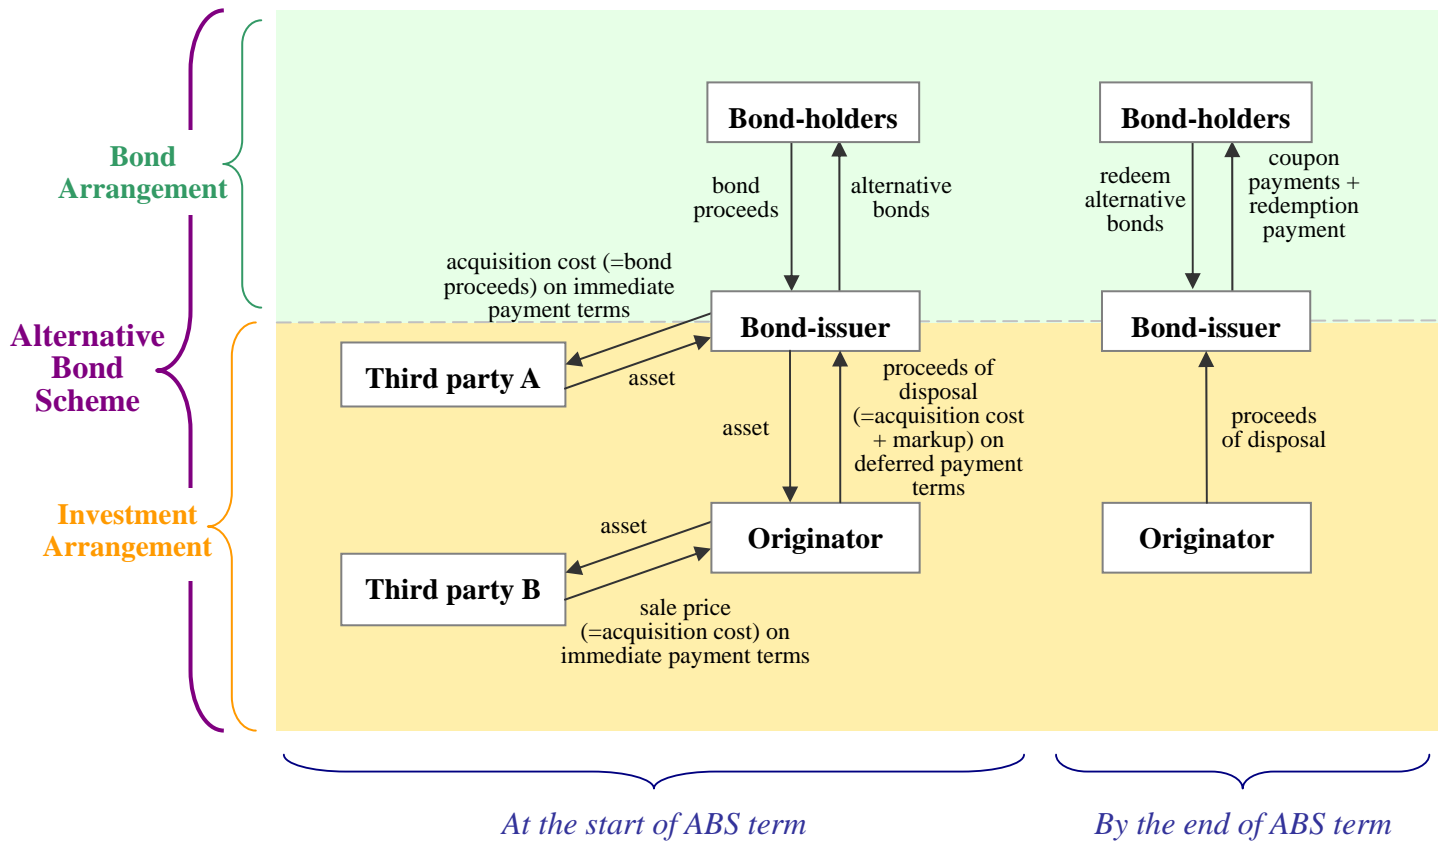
Bond Arrangement

Alternative Bond Scheme

Investment Arrangement

Bond-holders

bond proceeds

alternative bonds

acquisition cost (=bond proceeds) on immediate payment terms

Bond-issuer

Third party A

asset

asset

proceeds of disposal (=acquisition cost + markup) on deferred payment terms

asset

Originator

Third party B

sale price (=acquisition cost) on immediate payment terms

Bond-holders

redeem alternative bonds

coupon payments + redemption payment

Bond-issuer

proceeds of disposal

Originator

At the start of ABS term

By the end of ABS term